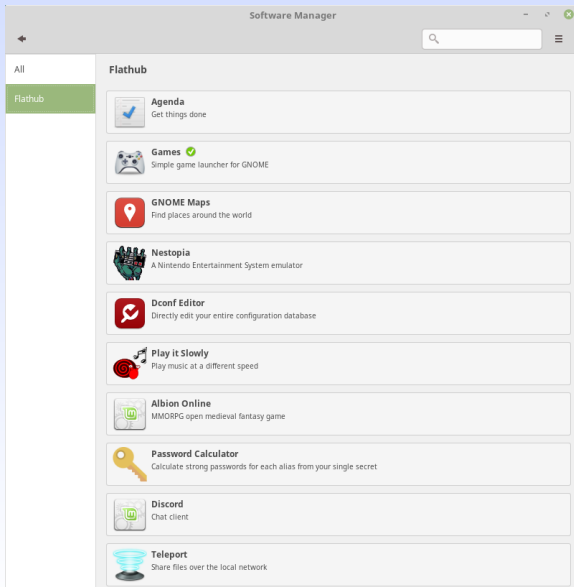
Software Manager

All

Flathub

Flathub

Agenda
Get things done

Games
Simple game launcher for GNOME

GNOME Maps
Find places around the world

Nestopia
A Nintendo Entertainment System emulator

Dconf Editor
Directly edit your entire configuration database

Play it Slowly
Play music at a different speed

Albion Online
MMORPG open medieval fantasy game

Password Calculator
Calculate strong passwords for each alias from your single secret

Discord
Chat client

Teleport
Share files over the local network